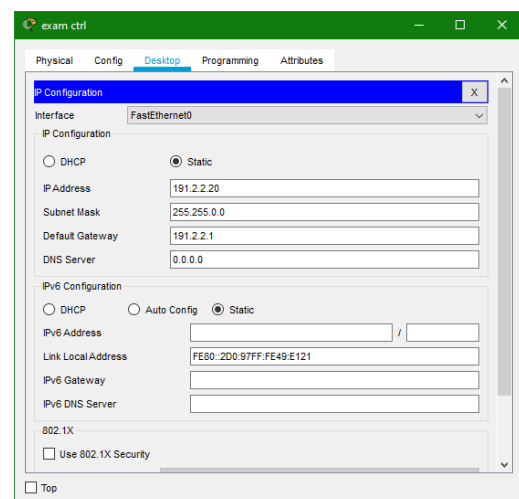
exam ctrl

Physical Config Desktop Programming Attributes

IP Configuration X

Interface FastEthernet0

IP Configuration

DHCP Static

IP Address 191.2.2.20

Subnet Mask 255.255.0.0

Default Gateway 191.2.2.1

DNS Server 0.0.0.0

IPv6 Configuration

DHCP Auto Config Static

IPv6 Address /

Link Local Address FE80::2D0:97FF:FE49:E121

IPv6 Gateway

IPv6 DNS Server

802.1X

Use 802.1X Security

Top